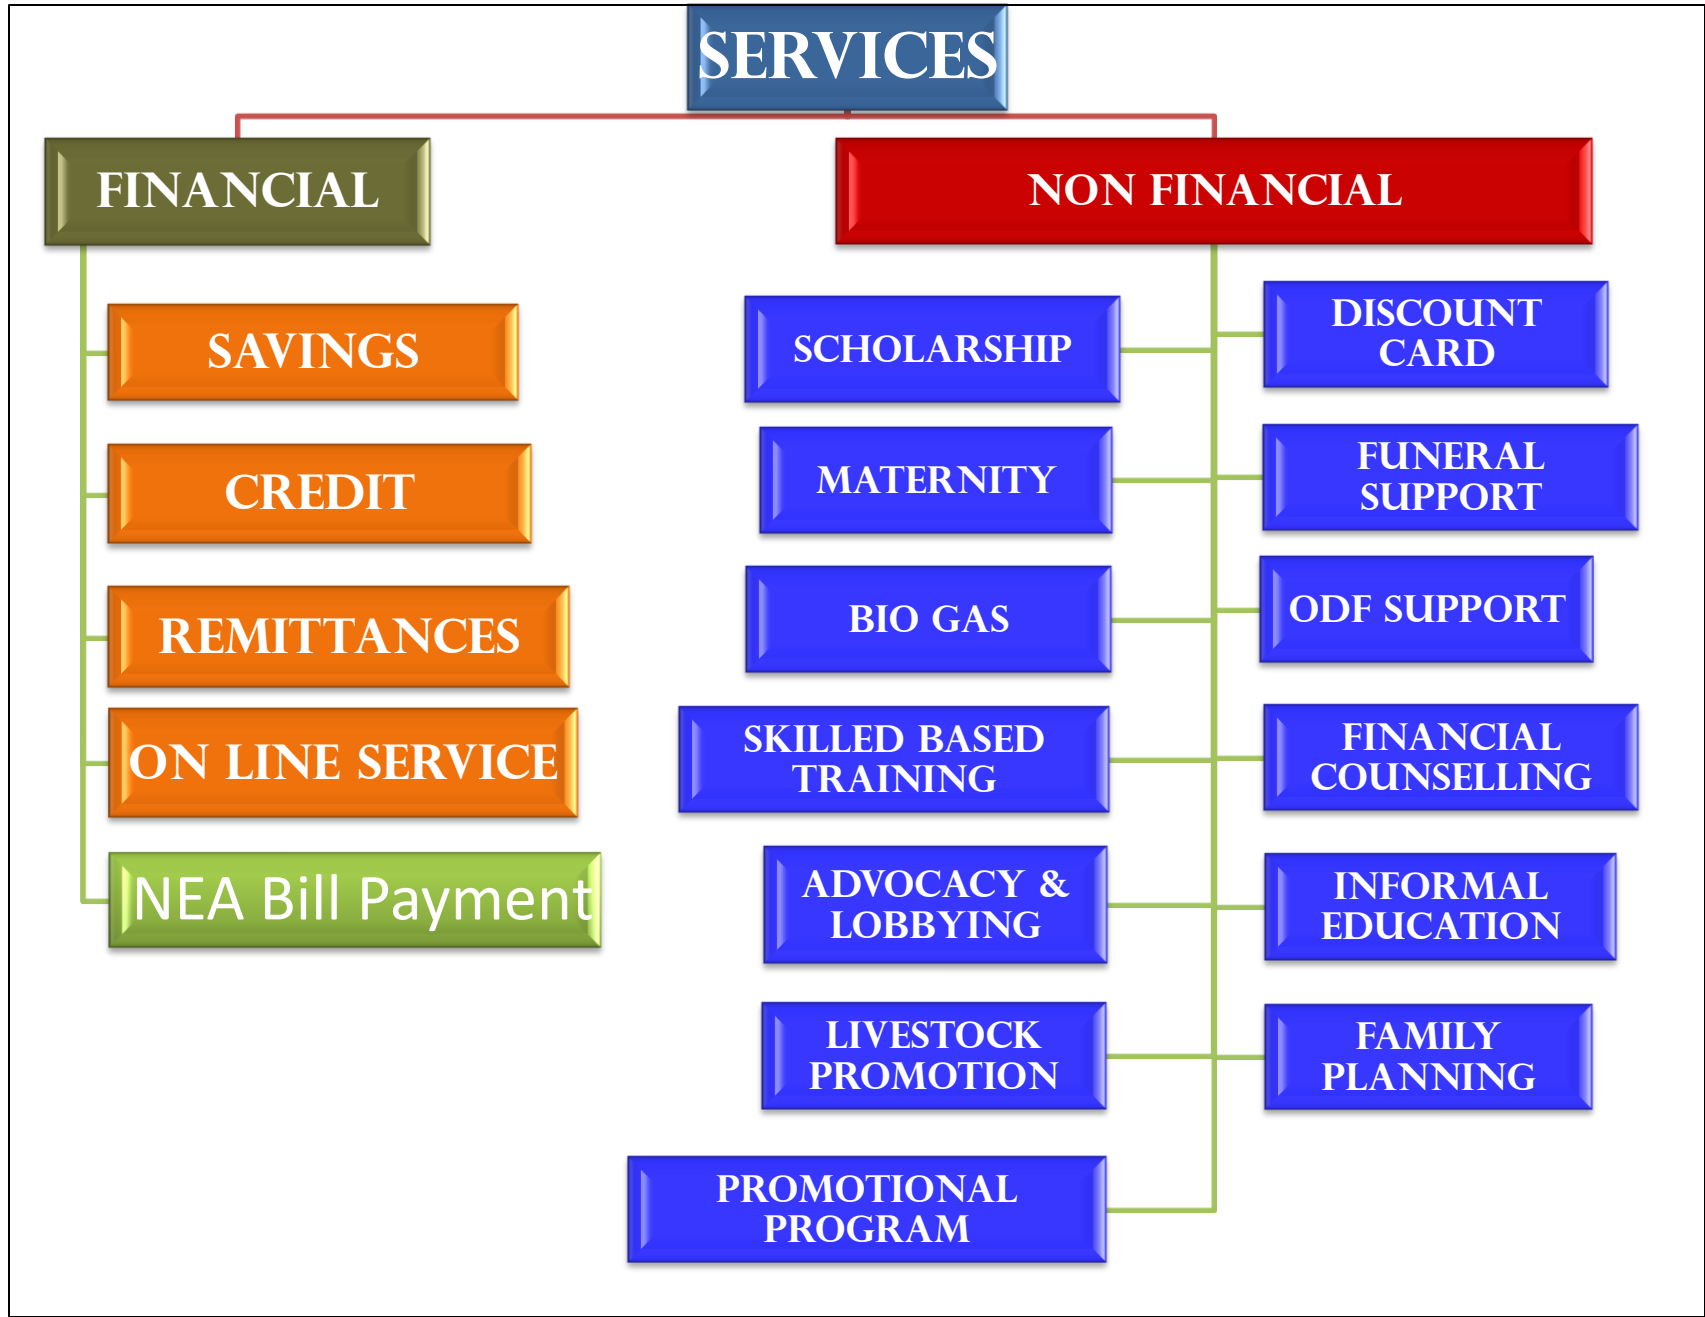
SERVICES

FINANCIAL

SAVINGS

CREDIT

REMITTANCES

ON LINE SERVICE

NEA Bill Payment

NON FINANCIAL

SCHOLARSHIP

DISCOUNT CARD

MATERNITY

FUNERAL SUPPORT

BIO GAS

ODF SUPPORT

SKILLED BASED TRAINING

FINANCIAL COUNSELLING

ADVOCACY & LOBBYING

INFORMAL EDUCATION

LIVESTOCK PROMOTION

FAMILY PLANNING

PROMOTIONAL PROGRAM